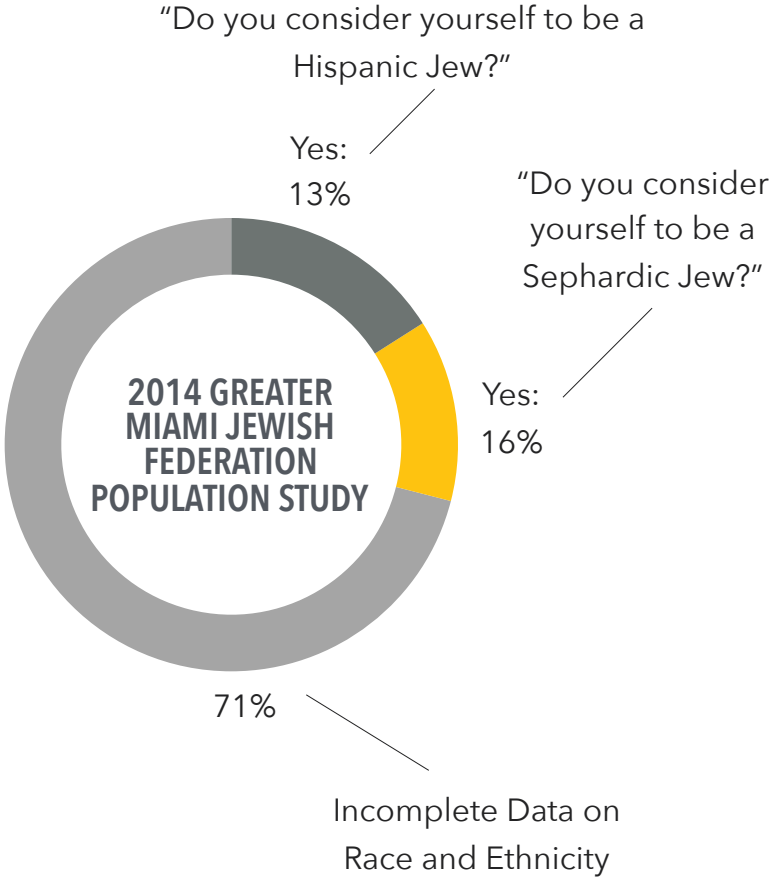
"Do you consider yourself to be a Hispanic Jew?"

Yes: 13%

"Do you consider yourself to be a Sephardic Jew?"

Yes: 16%

2014 GREATER MIAMI JEWISH FEDERATION POPULATION STUDY

71%

Incomplete Data on Race and Ethnicity